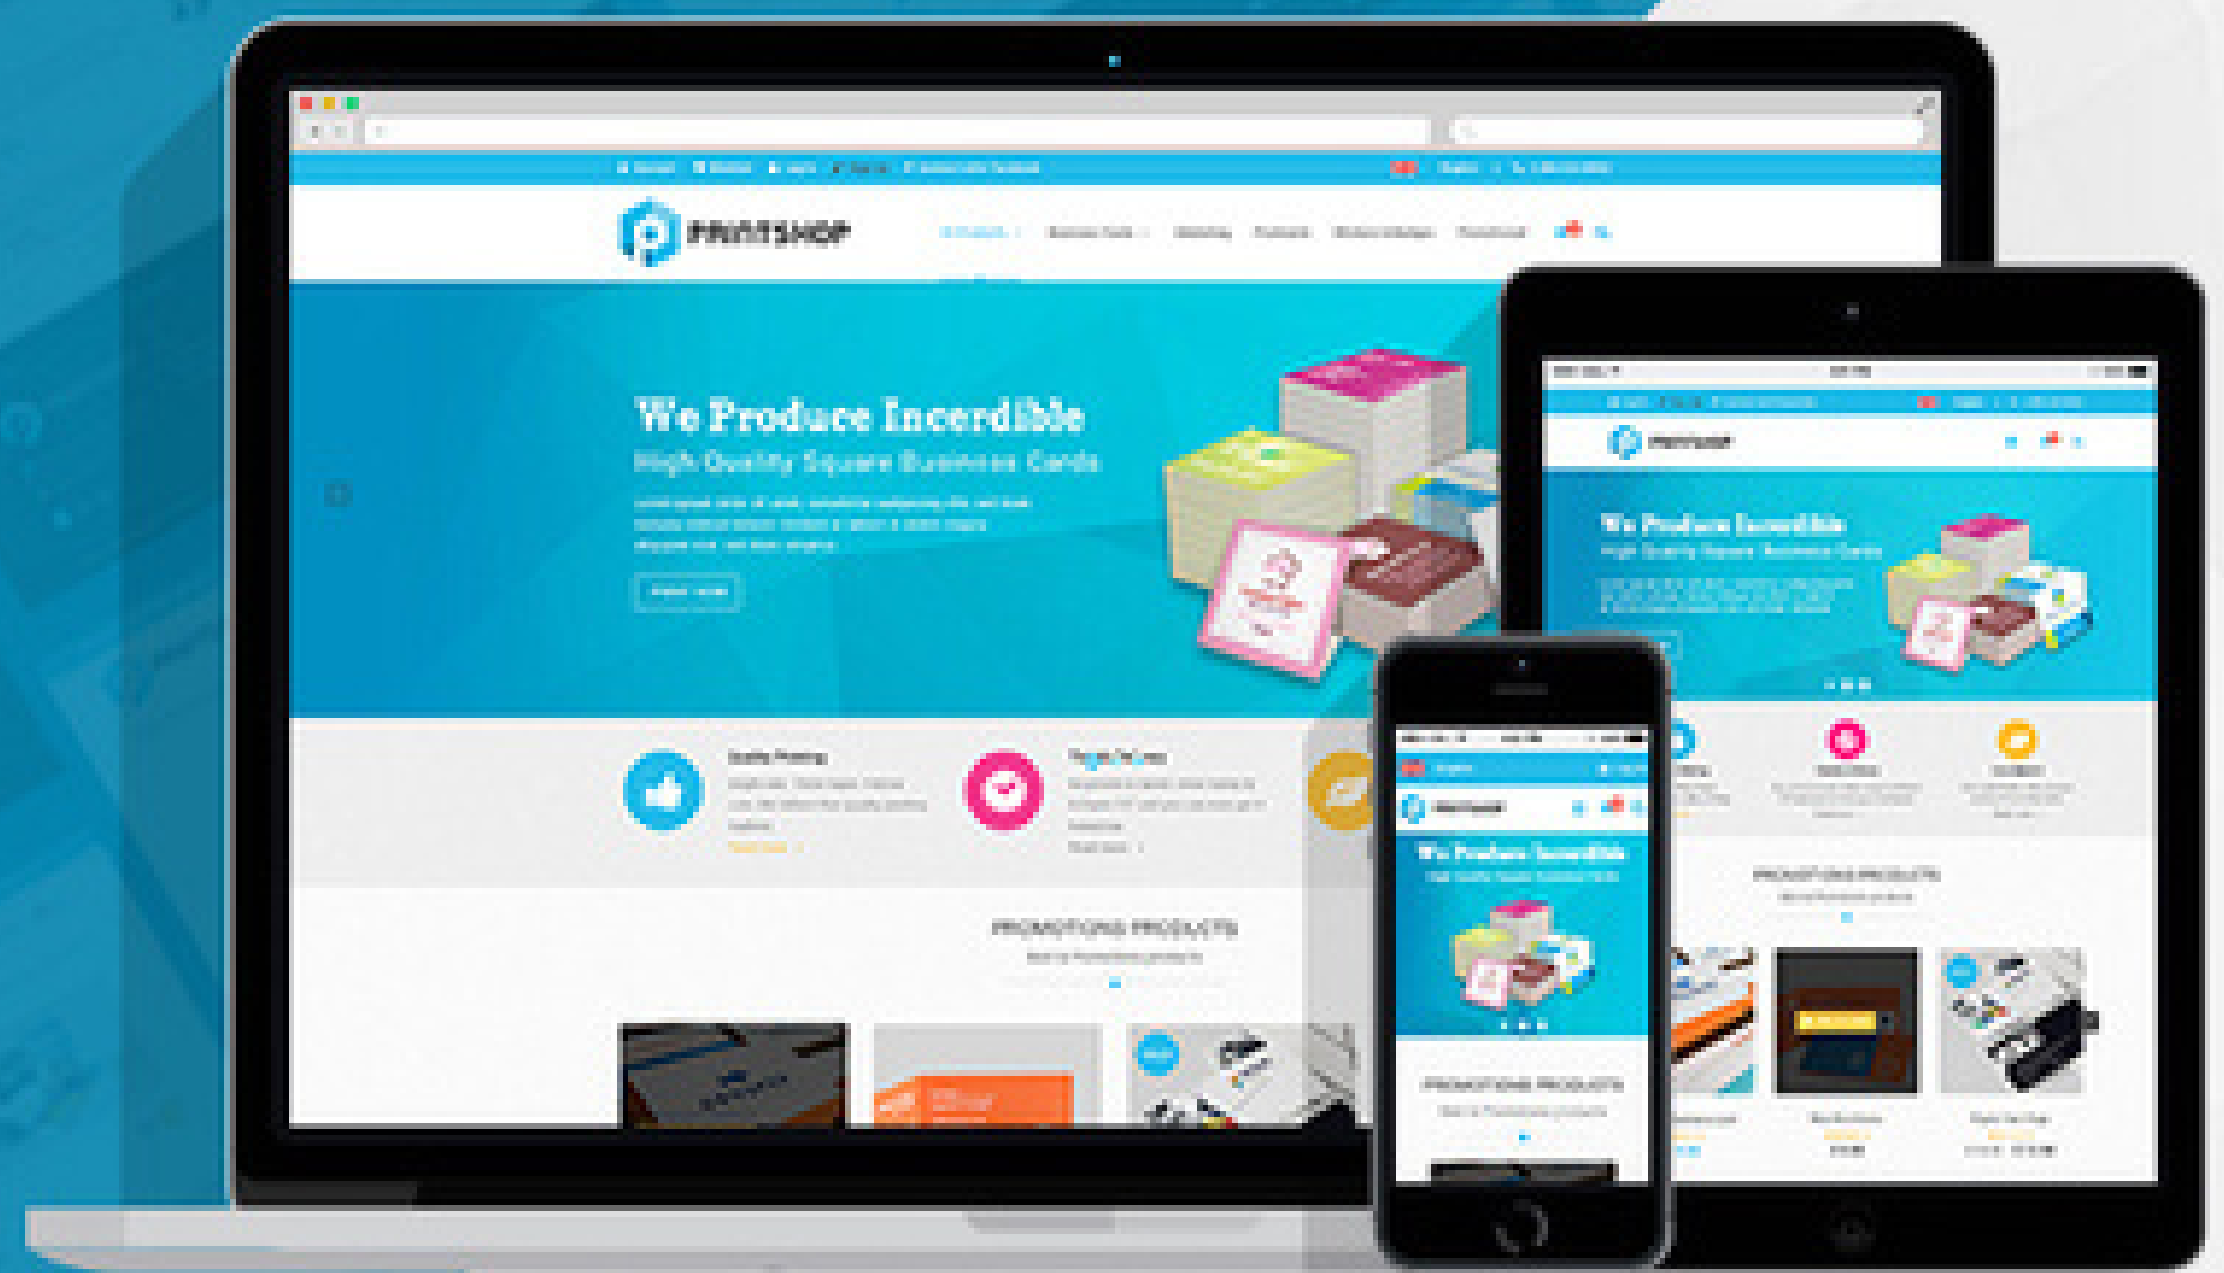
PRINTSHOP

We Produce Incerdible
High Quality Square Business Cards

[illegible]

PROMOTIONS PRODUCTS

PRINTSHOP

We Produce Incerdible
High Quality Square Business Cards

PROMOTIONS PRODUCTS

PRINTSHOP

We Produce Incerdible

PROMOTIONS PRODUCTS